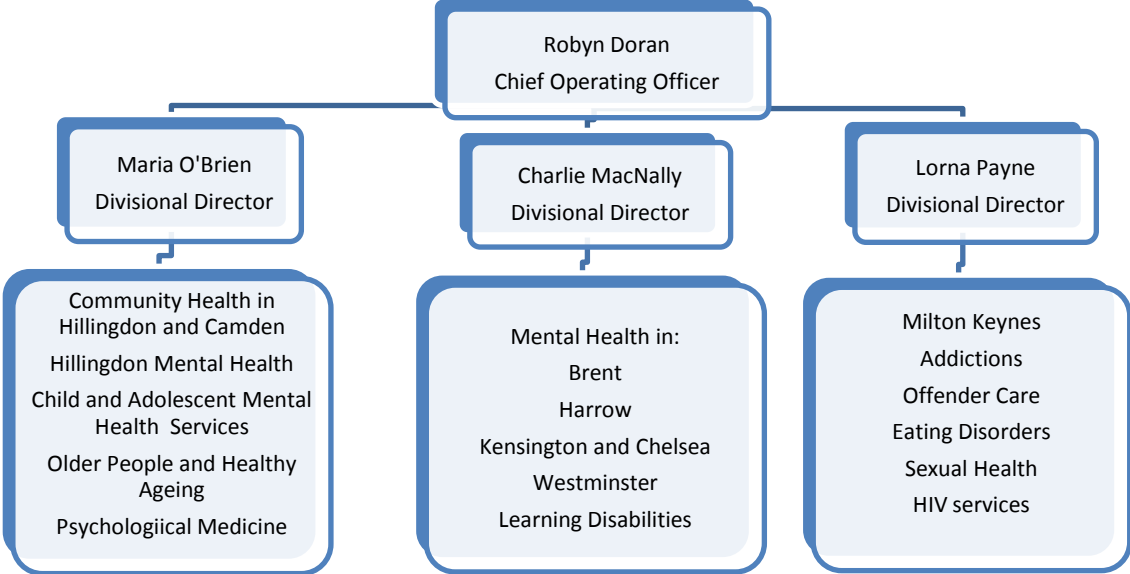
Robyn Doran
Chief Operating Officer

Maria O'Brien
Divisional Director

Charlie MacNally
Divisional Director

Lorna Payne
Divisional Director

Community Health in Hillingdon and Camden

Hillingdon Mental Health

Child and Adolescent Mental Health Services

Older People and Healthy Ageing

Psychologiical Medicine

Mental Health in:

Brent

Harrow

Kensington and Chelsea

Westminster

Learning Disabilities

Milton Keynes

Addictions

Offender Care

Eating Disorders

Sexual Health

HIV services